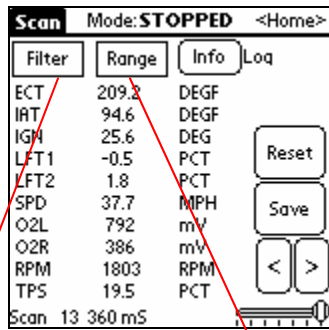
Scan Mode: STOPPED <Home>

Filter Range Info Log

| ECT | 209.2 | DEGF |
|---|---|---|
| IAT | 94.6 | DEGF |
| IGN | 25.6 | DEG |
| LFT1 | -0.5 | PCT |
| LFT2 | 1.8 | PCT |
| SPD | 37.7 | MPH |
| O2L | 792 | mV |
| O2R | 386 | mV |
| RPM | 1803 | RPM |
| TPS | 19.5 | PCT |

Reset

Save

< >

Scan 13 360 mS